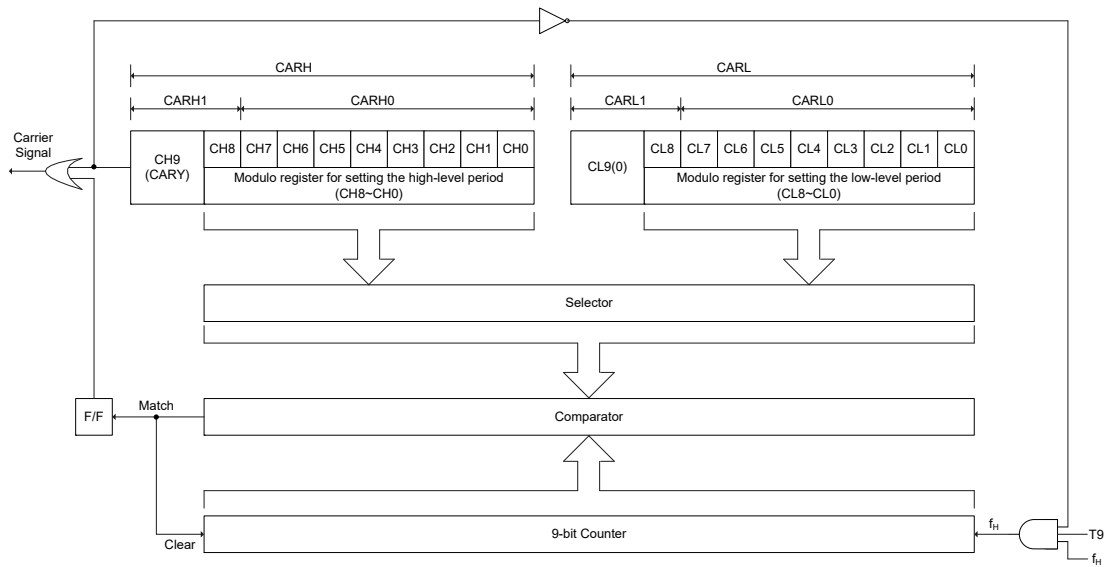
CARH

CARH1

CARH0

CARL

CARL1

CARL0

Carrier Signal

CH9 (CARY)

| CH8 | CH7 | CH6 | CH5 | CH4 | CH3 | CH2 | CH1 | CH0 |
|---|---|---|---|---|---|---|---|---|

Modulo register for setting the high-level period (CH8~CH0)

CL9(0)

| CL8 | CL7 | CL6 | CL5 | CL4 | CL3 | CL2 | CL1 | CL0 |
|---|---|---|---|---|---|---|---|---|

Modulo register for setting the low-level period (CL8~CL0)

Selector

F/F

Match

Comparator

Clear

9-bit Counter

$f_H$

T9

$f_H$